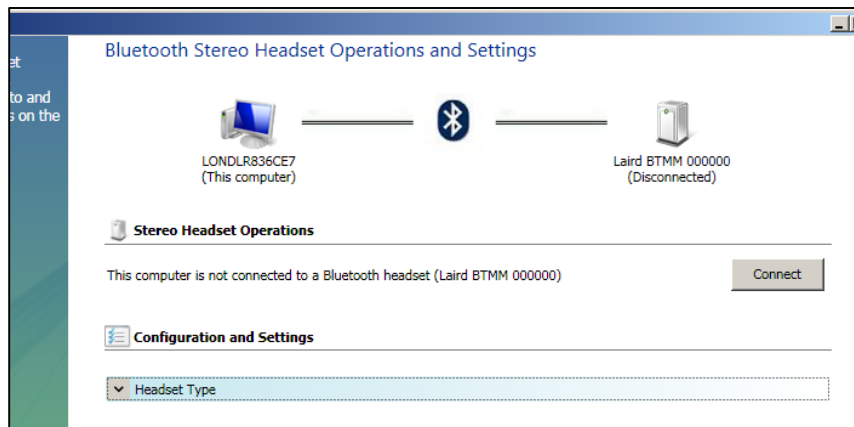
et

to and
s on the

Bluetooth Stereo Headset Operations and Settings

LONDLR836CE7
(This computer)

Laird BTMM 000000
(Disconnected)

Stereo Headset Operations

This computer is not connected to a Bluetooth headset (Laird BTMM 000000)

Connect

Configuration and Settings

Headset Type